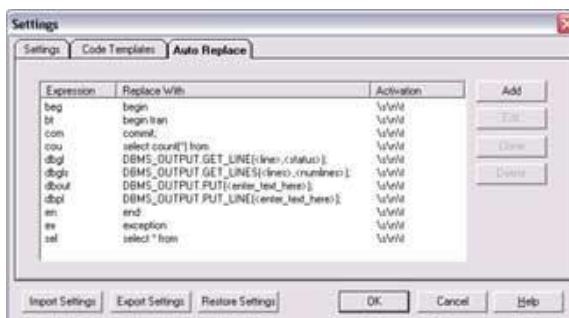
Settings

Settings | Code Templates | Auto Replace

| Expression | Replace With | Activation |
|---|---|---|
| beg | begin | \s\n\t |
| bt | begin tran | \s\n\t |
| com | commit; | \s\n\t |
| cou | select count(*) from | \s\n\t |
| dbgl | DBMS_OUTPUT.GET_LINE(<line>,<status>); | \s\n\t |
| dbgls | DBMS_OUTPUT.GET_LINES(<lines>,<numlines>); | \s\n\t |
| dbout | DBMS_OUTPUT.PUT(<enter_text_here>); | \s\n\t |
| dbpl | DBMS_OUTPUT.PUT_LINE(<enter_text_here>); | \s\n\t |
| en | end; | \s\n\t |
| ex | exception | \s\n\t |
| sel | select * from | \s\n\t |

Add
Edit
Clone
Delete

Import Settings
Export Settings
Restore Settings
OK
Cancel
Help